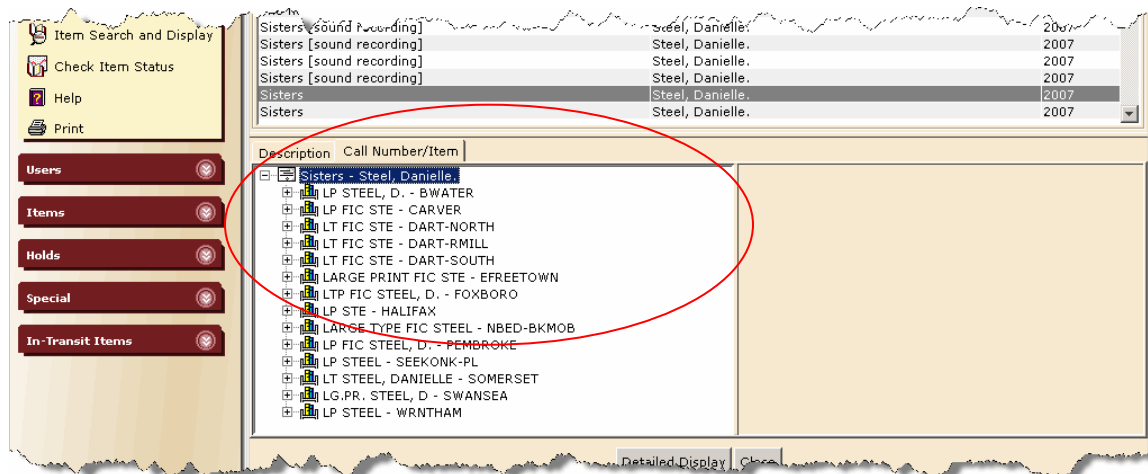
Item Search and Display
Check Item Status
Help
Print
Users
Items
Holds
Special
In-Transit Items

| Sisters [sound recording] | Steel, Danielle. | 2007 |
|---|---|---|
| Sisters [sound recording] | Steel, Danielle. | 2007 |
| Sisters [sound recording] | Steel, Danielle. | 2007 |
| Sisters [sound recording] | Steel, Danielle. | 2007 |
| Sisters | Steel, Danielle. | 2007 |
| Sisters | Steel, Danielle. | 2007 |

Description Call Number/Item

Sisters - Steel, Danielle.
LP STEEL, D. - BWATER
LP FIC STE - CARVER
LT FIC STE - DART-NORTH
LT FIC STE - DART-RMILL
LT FIC STE - DART-SOUTH
LARGE PRINT FIC STE - EFREETOWN
LTP FIC STEEL, D. - FOXBORO
LP STE - HALIFAX
LARGE TYPE FIC STEEL - NBED-BKMOB
LP FIC STEEL, D. - PEMBROKE
LP STEEL - SEEKONK-PL
LT STEEL, DANIELLE - SOMERSET
LG.PR. STEEL, D - SWANSEA
LP STEEL - WRNTHAM

Detailed Display Close